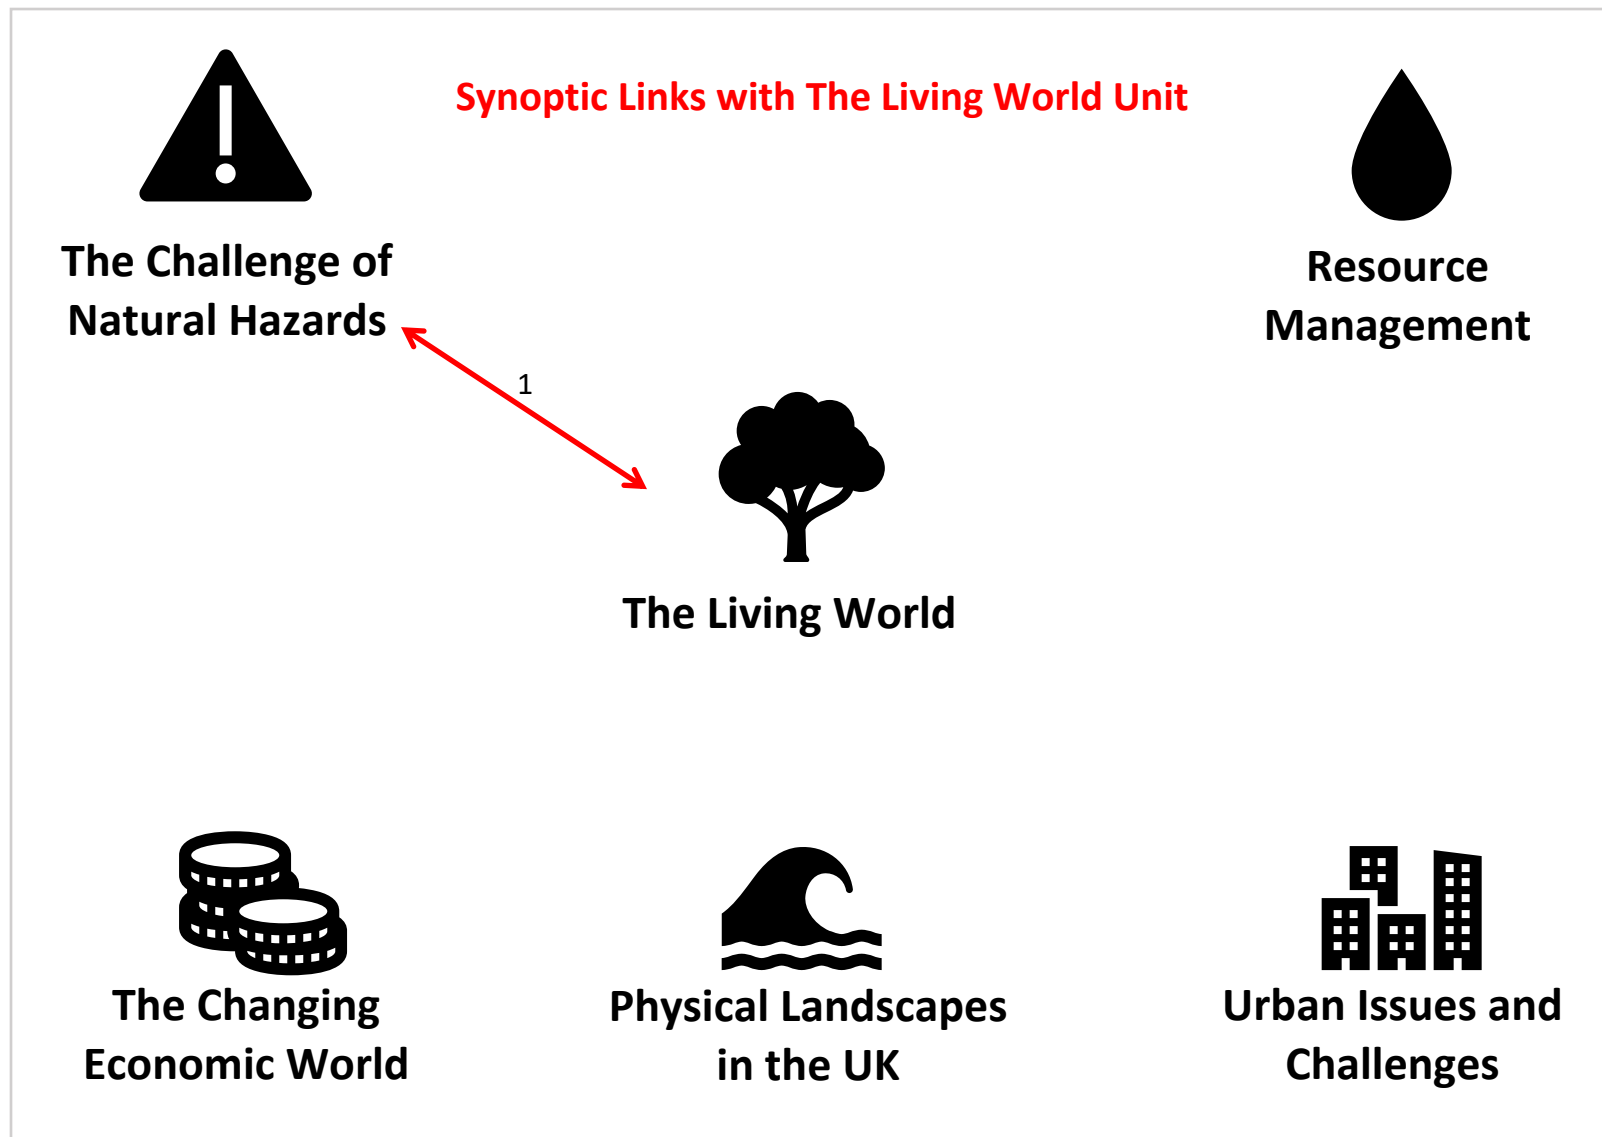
Synoptic Links with The Living World Unit

The Challenge of Natural Hazards

Resource Management

1

The Living World

The Changing Economic World

Physical Landscapes in the UK

Urban Issues and Challenges